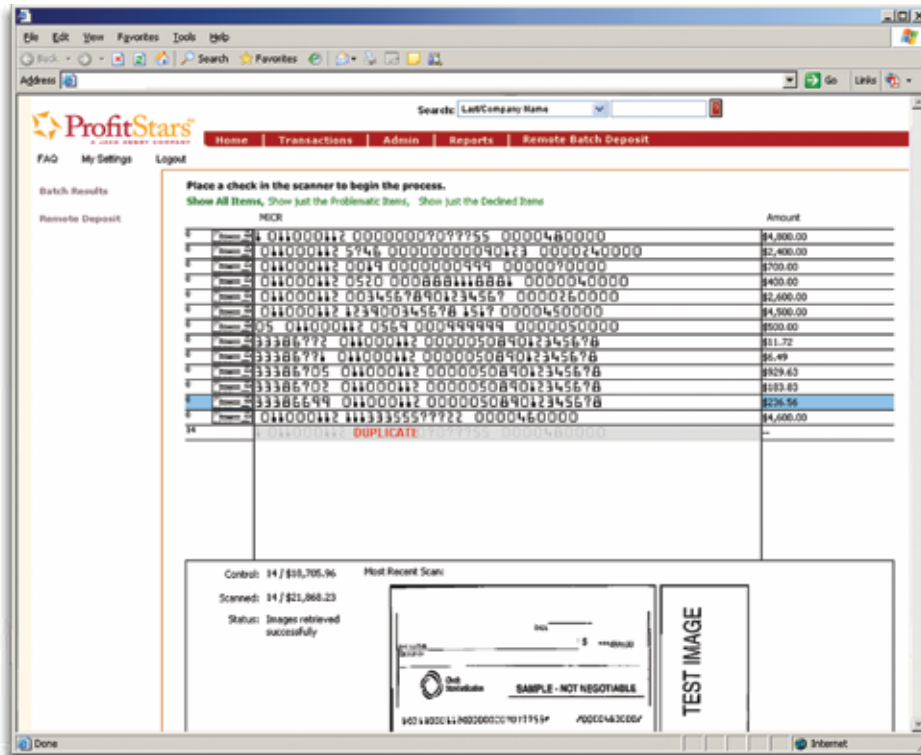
File Edit View Favorites Tools Help

Back Search Favorites

Address

Go Links

ProfitStars
A JACK HENRY COMPANY

Search: Last/Company Name

Home | Transactions | Admin | Reports | Remote Batch Deposit

FAQ My Settings Logout

Batch Results

Remote Deposit

Place a check in the scanner to begin the process.

Show All Items, Show just the Problematic Items, Show just the Declined Items

| | MICR | Amount |
|---|---|---|
| | 0110001 2 0000000777755 0000480000 | $4,800.00 |
| | 0110001 2 5746 00000000090123 0000240000 | $2,400.00 |
| | 0110001 2 0019 0000000999 0000070000 | $700.00 |
| | 0110001 2 0520 000888 1888 0000040000 | $400.00 |
| | 0110001 2 00345678901234567 0000260000 | $2,600.00 |
| | 0110001 2 1234003456789567 0000450000 | $4,500.00 |
| | 05 0110001 2 0564 000999999 0000050000 | $500.00 |
| | 33386772 0110001 2 000005089012345678 | $11.72 |
| | 33386771 0110001 2 000005089012345678 | $6.49 |
| | 33386705 0110001 2 000005089012345678 | $929.63 |
| | 33386702 0110001 2 000005089012345678 | $183.83 |
| | 33386699 0110001 2 000005089012345678 | $236.56 |
| | 0110001 2 1133355577722 0000460000 | $4,600.00 |
| 14 | DUPLICATE | -- |

Control: 14 / $15,705.96

Scanned: 14 / $21,868.23

Status: Images retrieved successfully

Most Recent Scan:

SAMPLE - NOT NEGOTIABLE

TEST IMAGE

Done

Internet